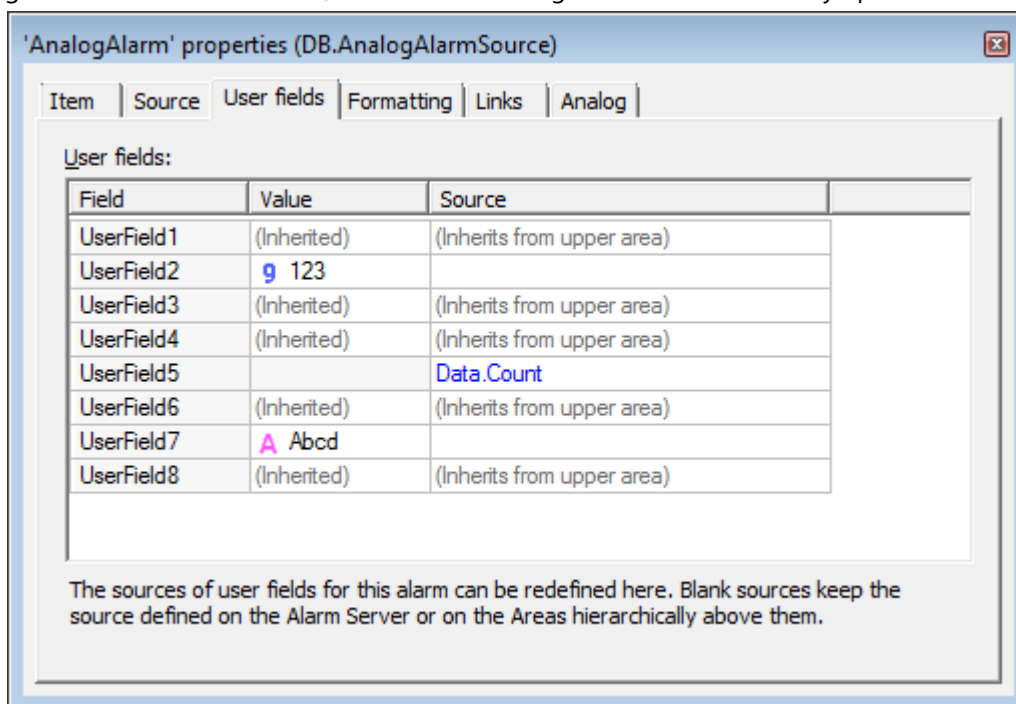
'AnalogAlarm' properties (DB.AnalogAlarmSource)

Item | Source | User fields | Formatting | Links | Analog

User fields:

| Field | Value | Source |
|---|---|---|
| UserField1 | (Inherited) | (Inherits from upper area) |
| UserField2 | 9 123 | |
| UserField3 | (Inherited) | (Inherits from upper area) |
| UserField4 | (Inherited) | (Inherits from upper area) |
| UserField5 | | Data.Count |
| UserField6 | (Inherited) | (Inherits from upper area) |
| UserField7 | A Abcd | |
| UserField8 | (Inherited) | (Inherits from upper area) |

The sources of user fields for this alarm can be redefined here. Blank sources keep the source defined on the Alarm Server or on the Areas hierarchically above them.